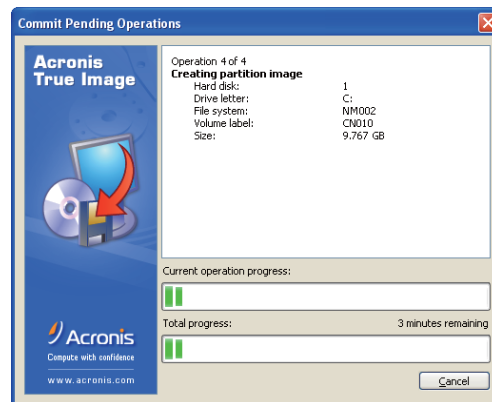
Commit Pending Operations

Acronis True Image

Operation 4 of 4
Creating partition image

| | |
|---|---|
| Hard disk: | 1 |
| Drive letter: | C: |
| File system: | NM002 |
| Volume label: | CN010 |
| Size: | 9.767 GB |

Current operation progress:

Total progress:

3 minutes remaining

Acronis
Compute with confidence

www.acronis.com

Cancel